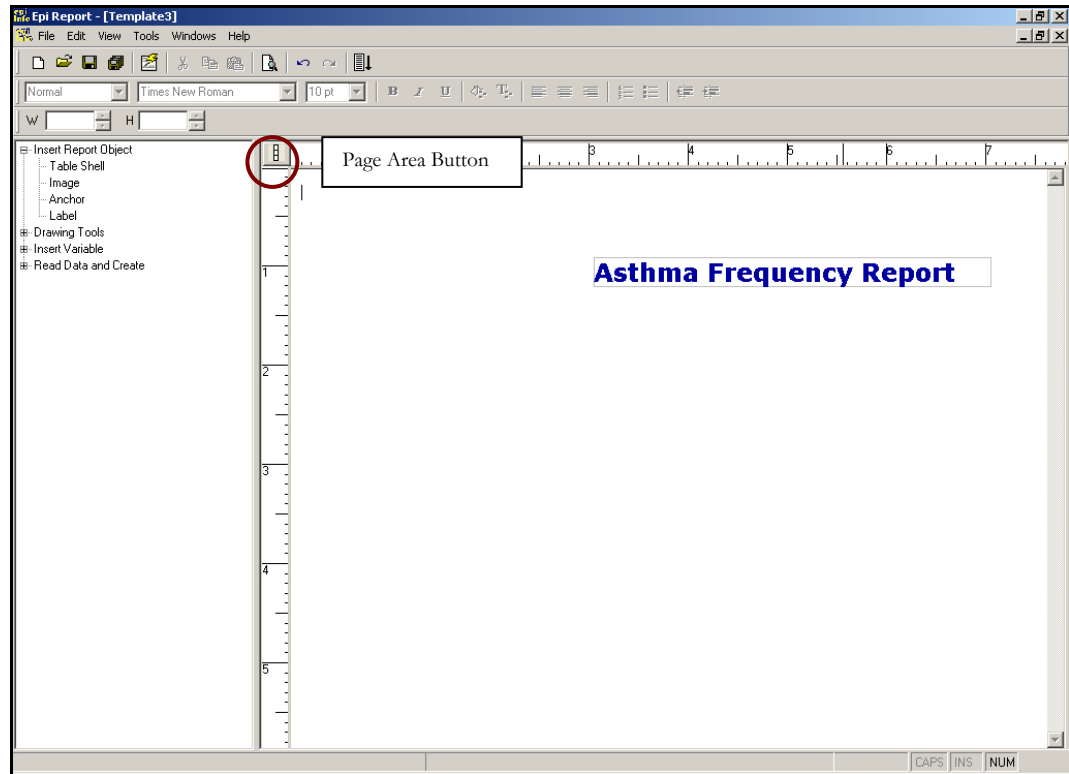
Epi Report - [Template3]
File Edit View Tools Windows Help

Normal Times New Roman 10 pt

W H

Insert Report Object
Table Shell
Image
Anchor
Label
Drawing Tools
Insert Variable
Read Data and Create

Page Area Button

3 4 5 6 7

1
2
3
4
5

Asthma Frequency Report

CAPS INS NUM